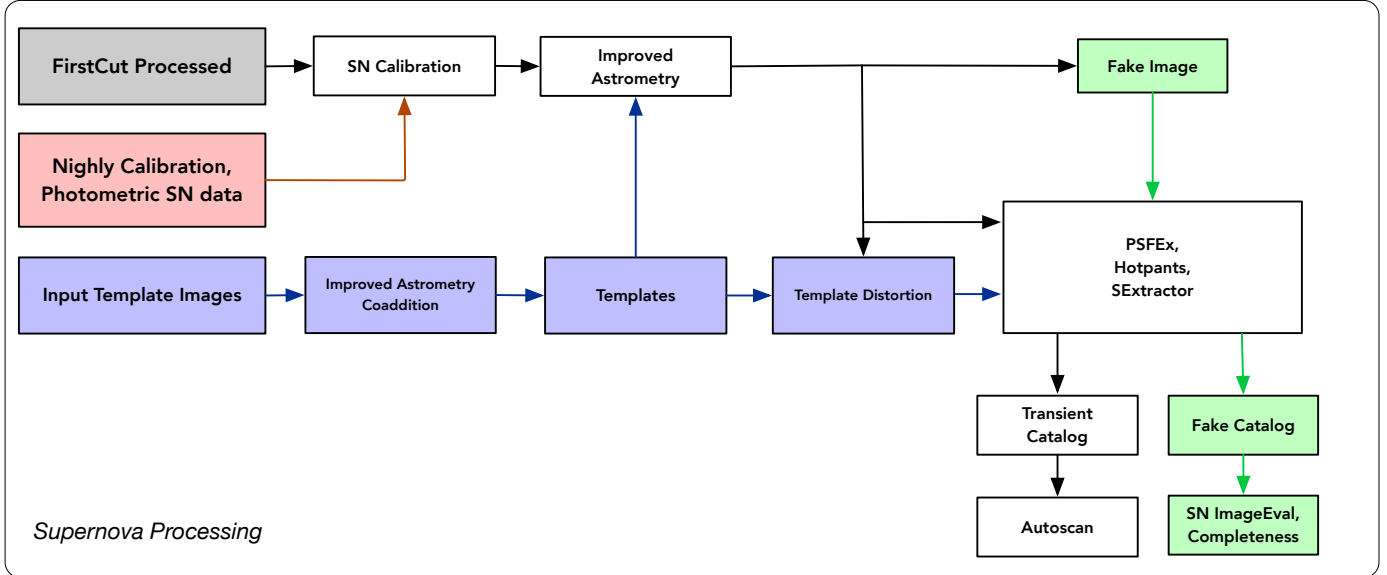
FirstCut Processed

SN Calibration

Improved Astrometry

Fake Image

Nighly Calibration, Photometric SN data

PSFEx, Hotpants, SExtractor

Input Template Images

Improved Astrometry Coaddition

Templates

Template Distortion

Transient Catalog

Fake Catalog

Autoscan

SN ImageEval, Completeness

Supernova Processing